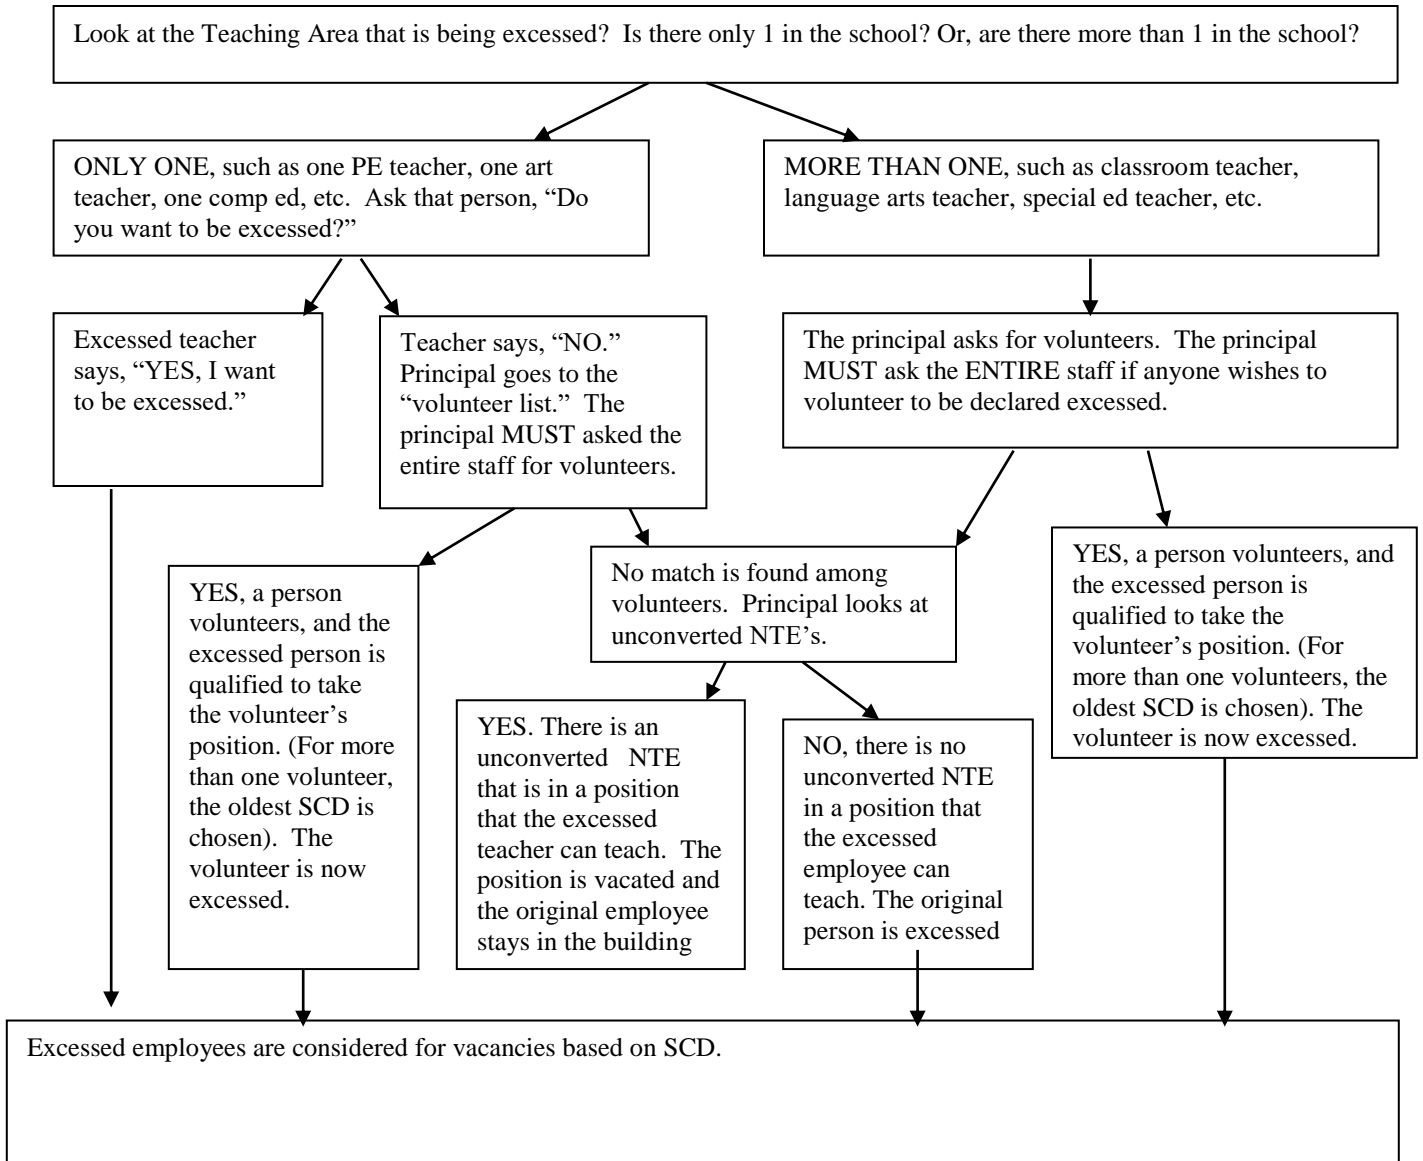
Look at the Teaching Area that is being excessed? Is there only 1 in the school? Or, are there more than 1 in the school?

ONLY ONE, such as one PE teacher, one art teacher, one comp ed, etc. Ask that person, "Do you want to be excessed?"

MORE THAN ONE, such as classroom teacher, language arts teacher, special ed teacher, etc.

Excessed teacher says, "YES, I want to be excessed."

Teacher says, "NO." Principal goes to the "volunteer list." The principal MUST asked the entire staff for volunteers.

The principal asks for volunteers. The principal MUST ask the ENTIRE staff if anyone wishes to volunteer to be declared excessed.

YES, a person volunteers, and the excessed person is qualified to take the volunteer's position. (For more than one volunteer, the oldest SCD is chosen). The volunteer is now excessed.

No match is found among volunteers. Principal looks at unconverted NTE's.

YES, a person volunteers, and the excessed person is qualified to take the volunteer's position. (For more than one volunteers, the oldest SCD is chosen). The volunteer is now excessed.

YES. There is an unconverted NTE that is in a position that the excessed teacher can teach. The position is vacated and the original employee stays in the building

NO, there is no unconverted NTE in a position that the excessed employee can teach. The original person is excessed

Excessed employees are considered for vacancies based on SCD.